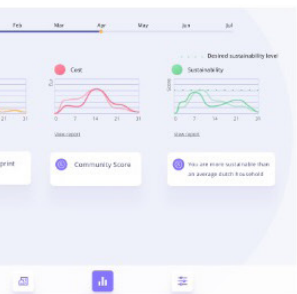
Feb
Mar
Apr
May
Jun
Jul

Desired sustainability level

Cost

Sustainability

21

7

14

21

31

View report

7

14

21

31

View report

print

Community Score

You are more sustainable than an average dutch household